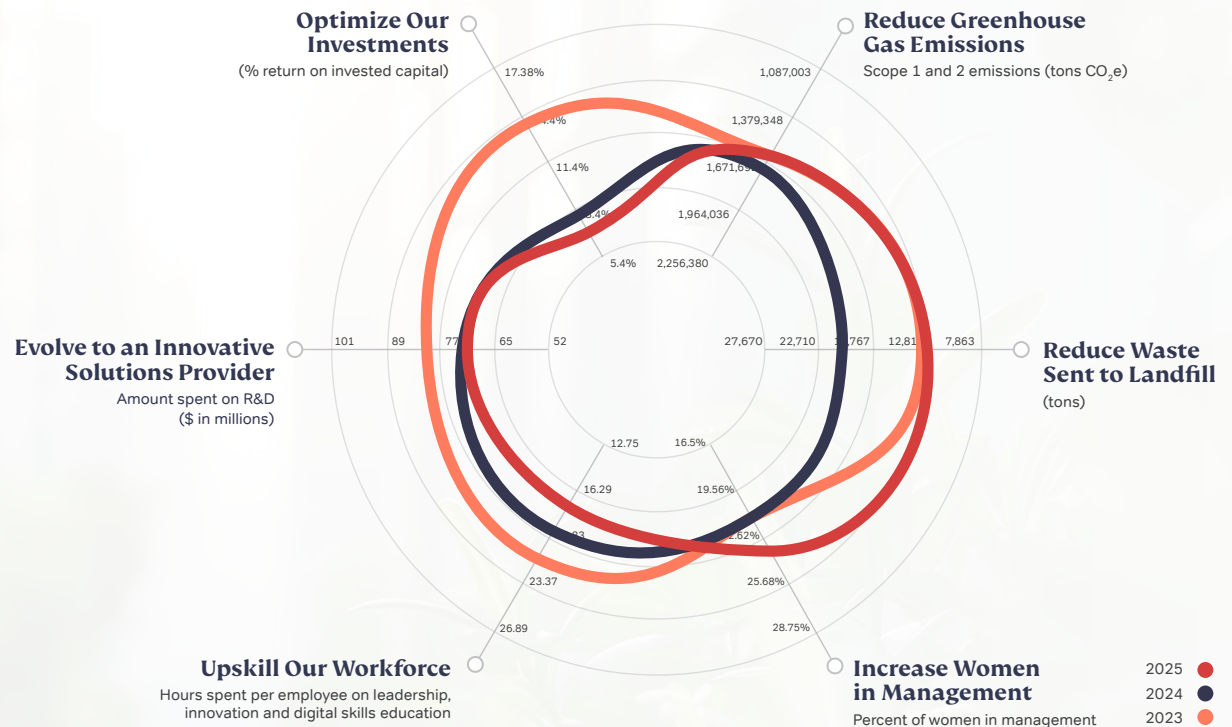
Optimize Our Investments
(% return on invested capital)

17.38%
4.4%
11.4%
8.4%
5.4%

Reduce Greenhouse Gas Emissions
Scope 1 and 2 emissions (tons $CO_2e$)

1,087,003
1,379,348
1,671,69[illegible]
1,964,036
2,256,380

Evolve to an Innovative Solutions Provider
Amount spent on R&D
($ in millions)

101
89
77
65
52

27,670
22,710
1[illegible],767
12,81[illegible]
7,863

Reduce Waste Sent to Landfill
(tons)

12.75
16.29
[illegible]83
23.37
26.89

16.5%
19.56%
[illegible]2.62%
25.68%
28.75%

Upskill Our Workforce
Hours spent per employee on leadership, innovation and digital skills education

Increase Women in Management
Percent of women in management

2025
2024
2023